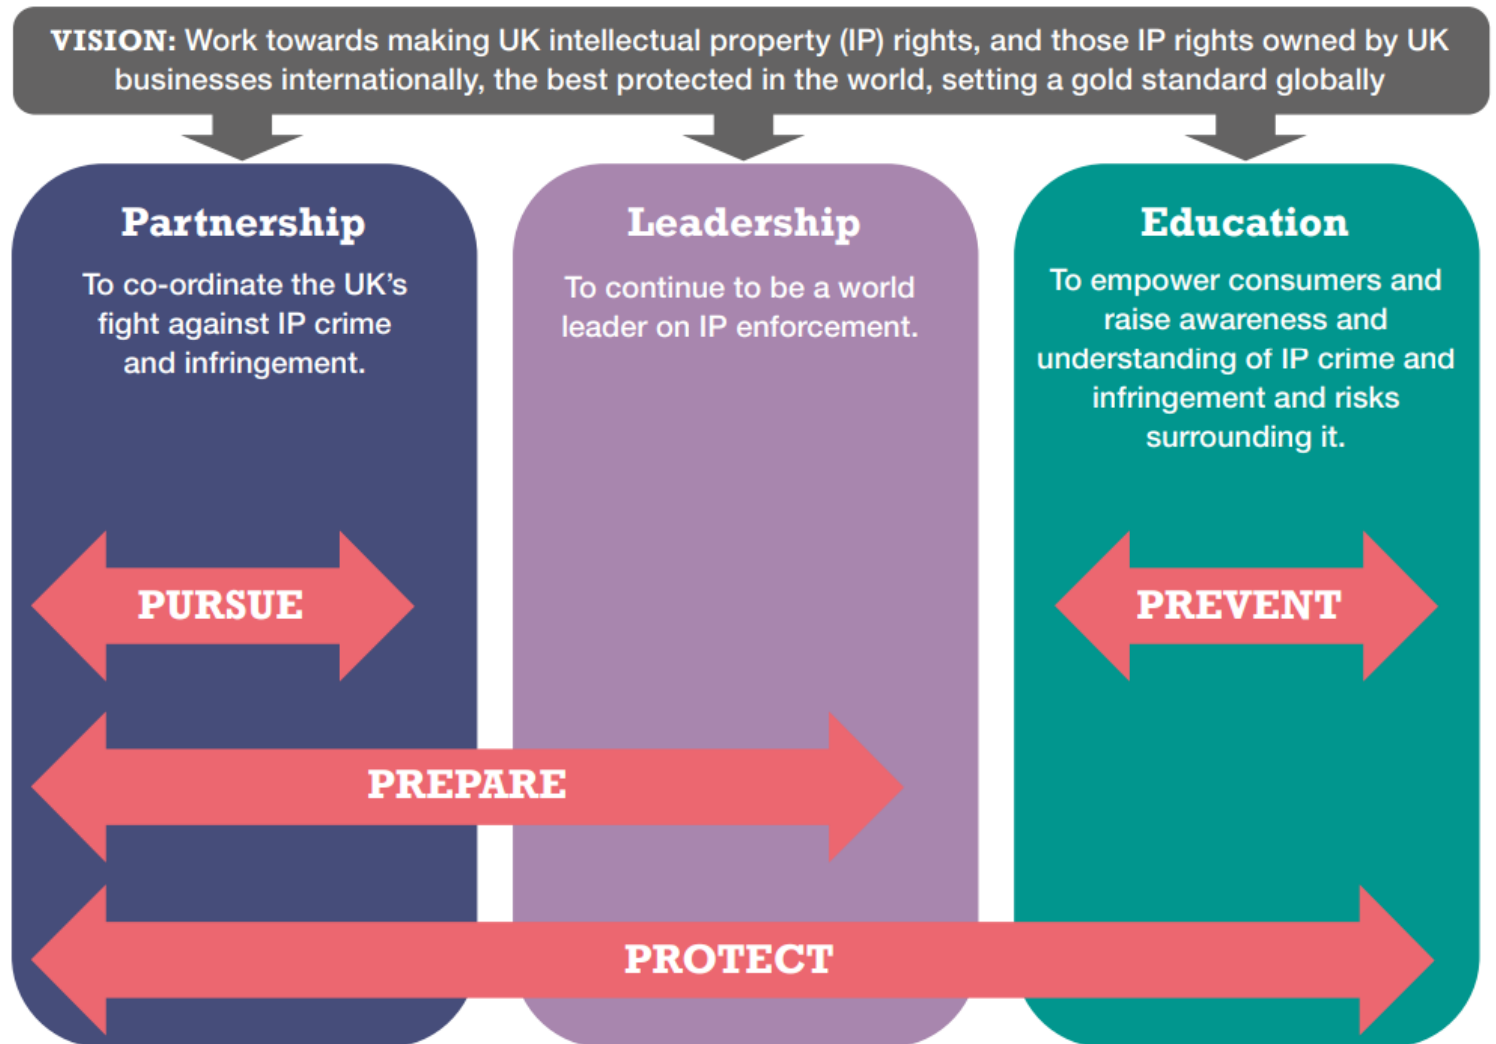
VISION: Work towards making UK intellectual property (IP) rights, and those IP rights owned by UK businesses internationally, the best protected in the world, setting a gold standard globally

Partnership

To co-ordinate the UK's fight against IP crime and infringement.

Leadership

To continue to be a world leader on IP enforcement.

Education

To empower consumers and raise awareness and understanding of IP crime and infringement and risks surrounding it.

PURSUE

PREVENT

PREPARE

PROTECT